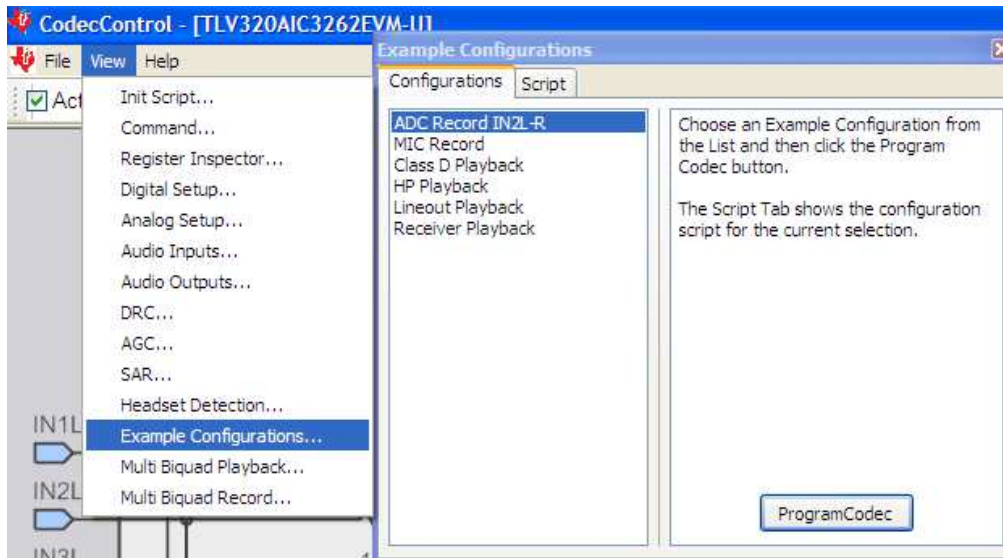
CodecControl - [TLV320AIC3262EVM-U]

File View Help

Act

Init Script...
Command...
Register Inspector...
Digital Setup...
Analog Setup...
Audio Inputs...
Audio Outputs...
DRC...
AGC...
SAR...
Headset Detection...
Example Configurations...
Multi Biquad Playback...
Multi Biquad Record...

IN1L
IN2L
IN3L

Example Configurations

Configurations Script

ADC Record IN2L-R
MIC Record
Class D Playback
HP Playback
Lineout Playback
Receiver Playback

Choose an Example Configuration from the List and then click the Program Codec button.

The Script Tab shows the configuration script for the current selection.

ProgramCodec